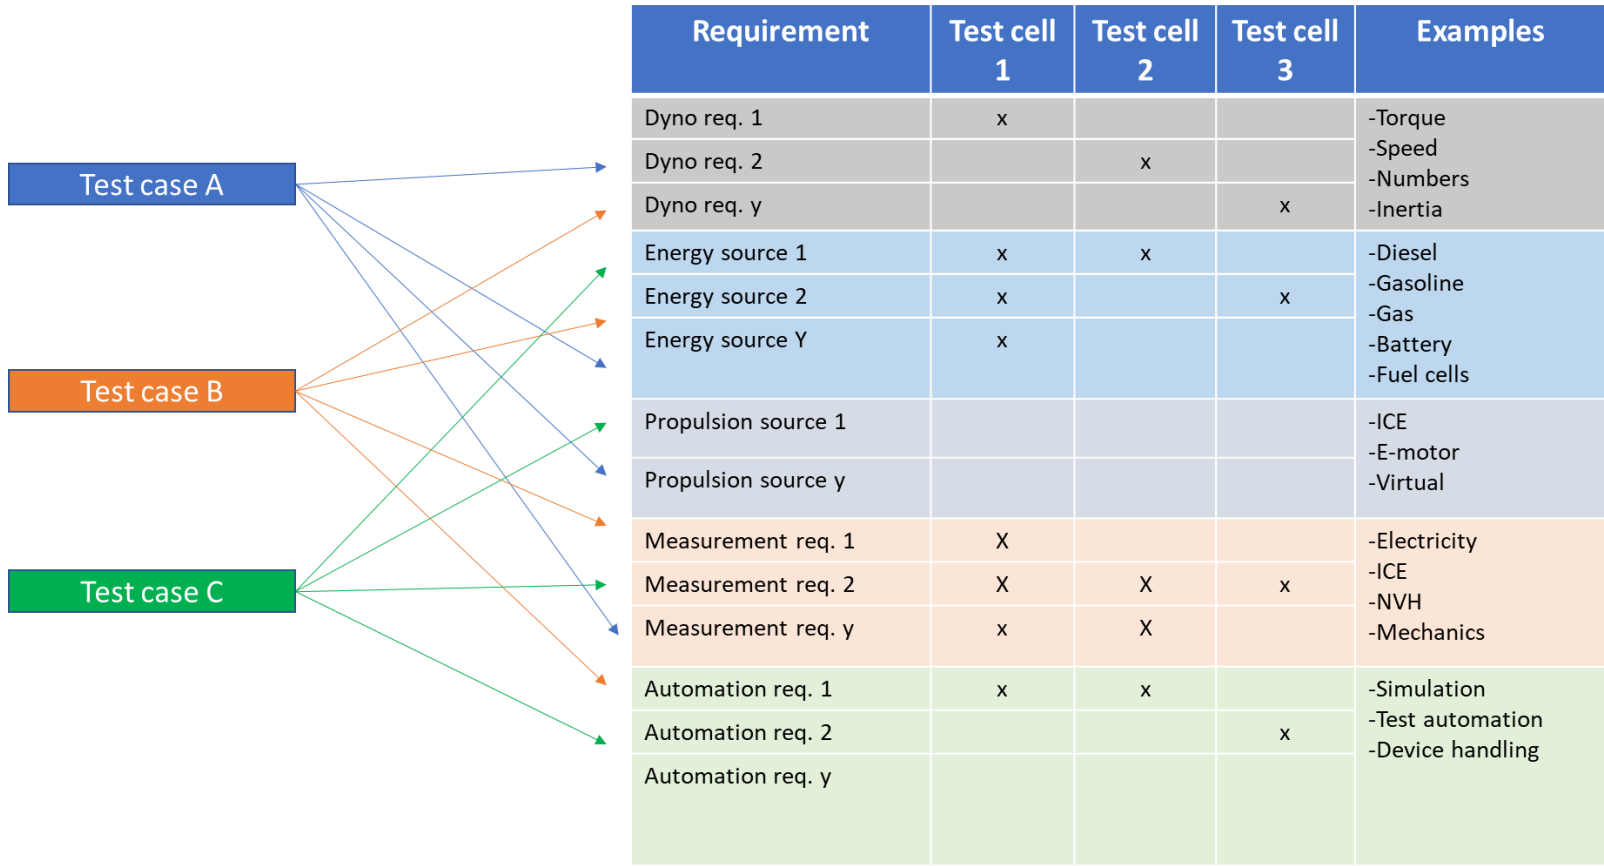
Test case A

Test case B

Test case C

| Requirement | Test cell 1 | Test cell 2 | Test cell 3 | Examples |
|---|---|---|---|---|
| Dyno req. 1 | x | | | -Torque -Speed -Numbers -Inertia |
| Dyno req. 2 | | x | | |
| Dyno req. y | | | x | |
| Energy source 1 | x | x | | -Diesel -Gasoline -Gas -Battery -Fuel cells |
| Energy source 2 | x | | x | |
| Energy source Y | x | | | |
| Propulsion source 1 | | | | -ICE -E-motor -Virtual |
| Propulsion source y | | | | |
| Measurement req. 1 | X | | | -Electricity -ICE -NVH -Mechanics |
| Measurement req. 2 | X | X | x | |
| Measurement req. y | x | X | | |
| Automation req. 1 | x | x | | -Simulation -Test automation -Device handling |
| Automation req. 2 | | | x | |
| Automation req. y | | | | |